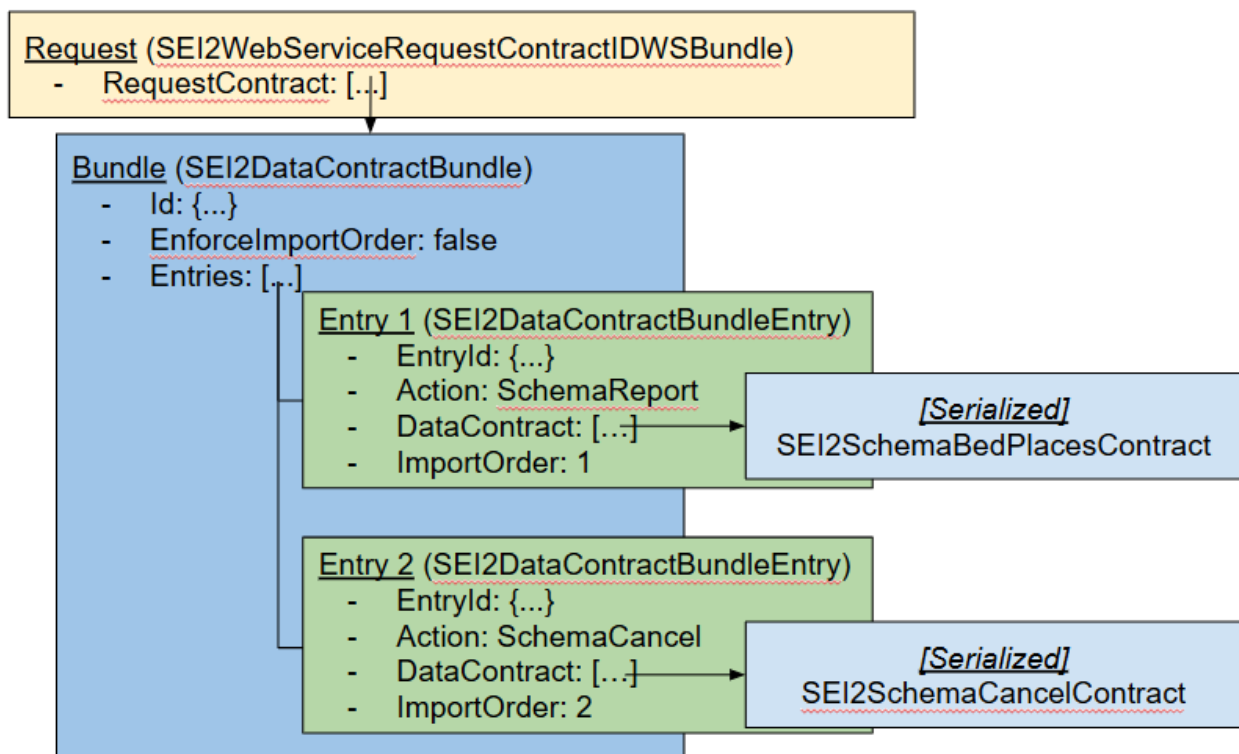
Request (SEI2WebServiceRequestContractIDWSBundle)
- RequestContract: [...]

Bundle (SEI2DataContractBundle)
- Id: {...}
- EnforceImportOrder: false
- Entries: [...]

Entry 1 (SEI2DataContractBundleEntry)
- EntryId: {...}
- Action: SchemaReport
- DataContract: [...]
- ImportOrder: 1

[Serialized]
SEI2SchemaBedPlacesContract

Entry 2 (SEI2DataContractBundleEntry)
- EntryId: {...}
- Action: SchemaCancel
- DataContract: [...]
- ImportOrder: 2

[Serialized]
SEI2SchemaCancelContract